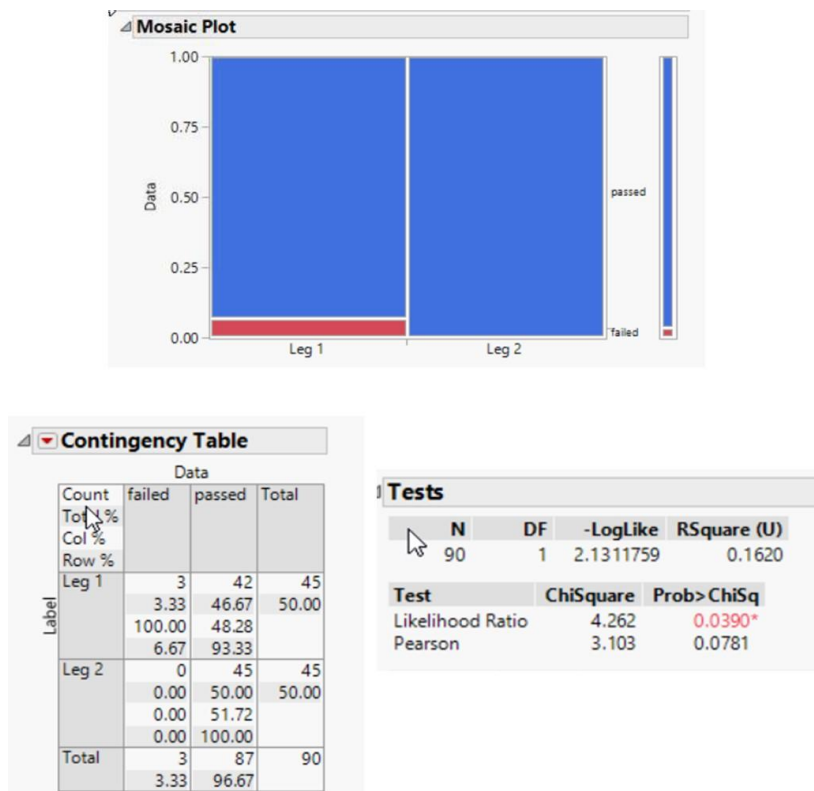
Mosaic Plot

1.00
0.75
0.50
0.25
0.00

Data

Leg 1
Leg 2

passed
failed

Contingency Table

Data

Label

| Count<br>Total %<br>Col %<br>Row % | failed | passed | Total |
|---|---|---|---|
| Leg 1 | 3<br>3.33<br>100.00<br>6.67 | 42<br>46.67<br>48.28<br>93.33 | 45<br>50.00 |
| Leg 2 | 0<br>0.00<br>0.00<br>0.00 | 45<br>50.00<br>51.72<br>100.00 | 45<br>50.00 |
| Total | 3<br>3.33 | 87<br>96.67 | 90 |

Tests

| N | DF | -LogLike | RSquare (U) |
|---|---|---|---|
| 90 | 1 | 2.1311759 | 0.1620 |

| Test | ChiSquare | Prob>ChiSq |
|---|---|---|
| Likelihood Ratio | 4.262 | 0.0390* |
| Pearson | 3.103 | 0.0781 |